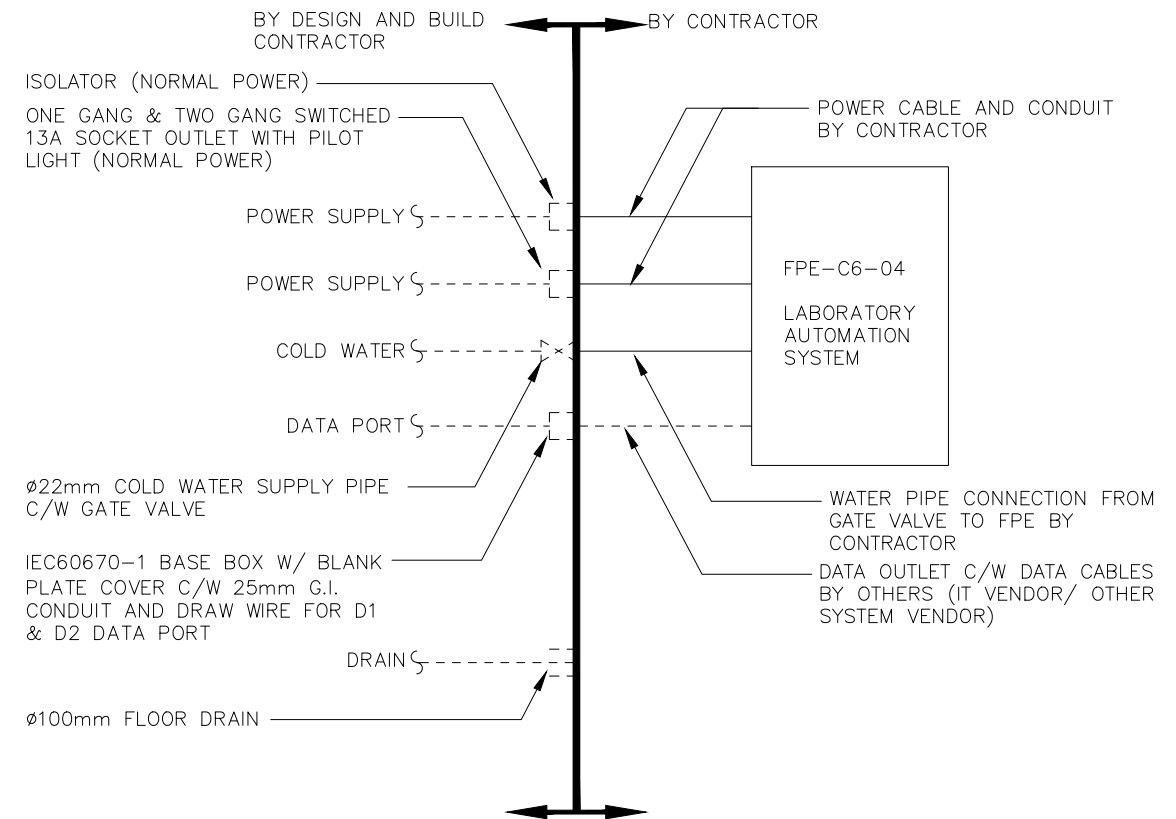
BY DESIGN AND BUILD CONTRACTOR

BY CONTRACTOR

ISOLATOR (NORMAL POWER)

ONE GANG & TWO GANG SWITCHED 13A SOCKET OUTLET WITH PILOT LIGHT (NORMAL POWER)

POWER CABLE AND CONDUIT BY CONTRACTOR

POWER SUPPLY

POWER SUPPLY

FPE-C6-04

LABORATORY AUTOMATION SYSTEM

COLD WATER

DATA PORT

ø22mm COLD WATER SUPPLY PIPE C/W GATE VALVE

WATER PIPE CONNECTION FROM GATE VALVE TO FPE BY CONTRACTOR

IEC60670-1 BASE BOX W/ BLANK PLATE COVER C/W 25mm G.I. CONDUIT AND DRAW WIRE FOR D1 & D2 DATA PORT

DATA OUTLET C/W DATA CABLES BY OTHERS (IT VENDOR/ OTHER SYSTEM VENDOR)

DRAIN

ø100mm FLOOR DRAIN